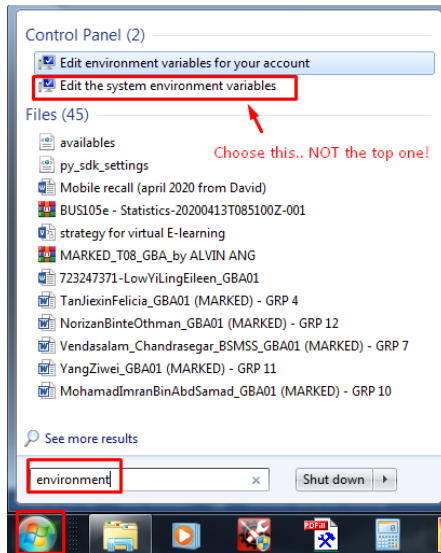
Control Panel (2)

Edit environment variables for your account

Edit the system environment variables

Files (45)

Choose this.. NOT the top one!

availables

py_sdk_settings

Mobile recall (april 2020 from David)

BUS105e - Statistics-20200413T085100Z-001

strategy for virtual E-learning

MARKED_T08_GBA_by ALVIN ANG

723247371-LowYiLingEileen_GBA01

TanJiexinFelicia_GBA01 (MARKED) - GRP 4

NorizanBinteOthman_GBA01 (MARKED) - GRP 12

Vendasalam_Chandrasegar_BSMSS_GBA01 (MARKED) - GRP 7

YangZiwei_GBA01 (MARKED) - GRP 11

MohamadImranBinAbdSamad_GBA01 (MARKED) - GRP 10

See more results

environment

×

Shut down

PDFill